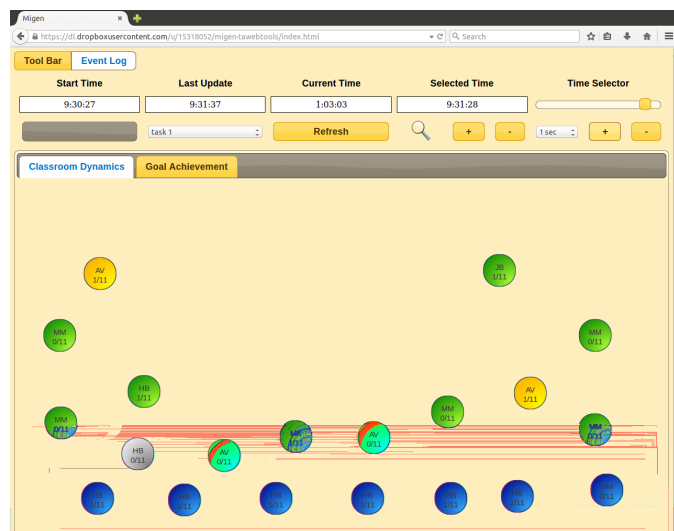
Migen

https://dl.dropboxusercontent.com/u/15318052/migen-tawebtools/index.html

Search

Tool Bar | Event Log

| Start Time | Last Update | Current Time | Selected Time | Time Selector |
|---|---|---|---|---|
| 9:30:27 | 9:31:37 | 1:03:03 | 9:31:28 | |

task 1

Refresh

+ -

1 sec

+ -

Classroom Dynamics | Goal Achievement

AV
1/11

JB
1/11

MM
0/11

MM
0/11

HB
1/11

AV
1/11

MM
0/11

MM
0/11

MM
0/11

HB
0/11

AV
0/11

MM
0/11

AV
0/11

MM
0/11

HB
1/11

HB
1/11

HB
1/11

HB
1/11

HB
1/11

HB
1/11

MM
0/11